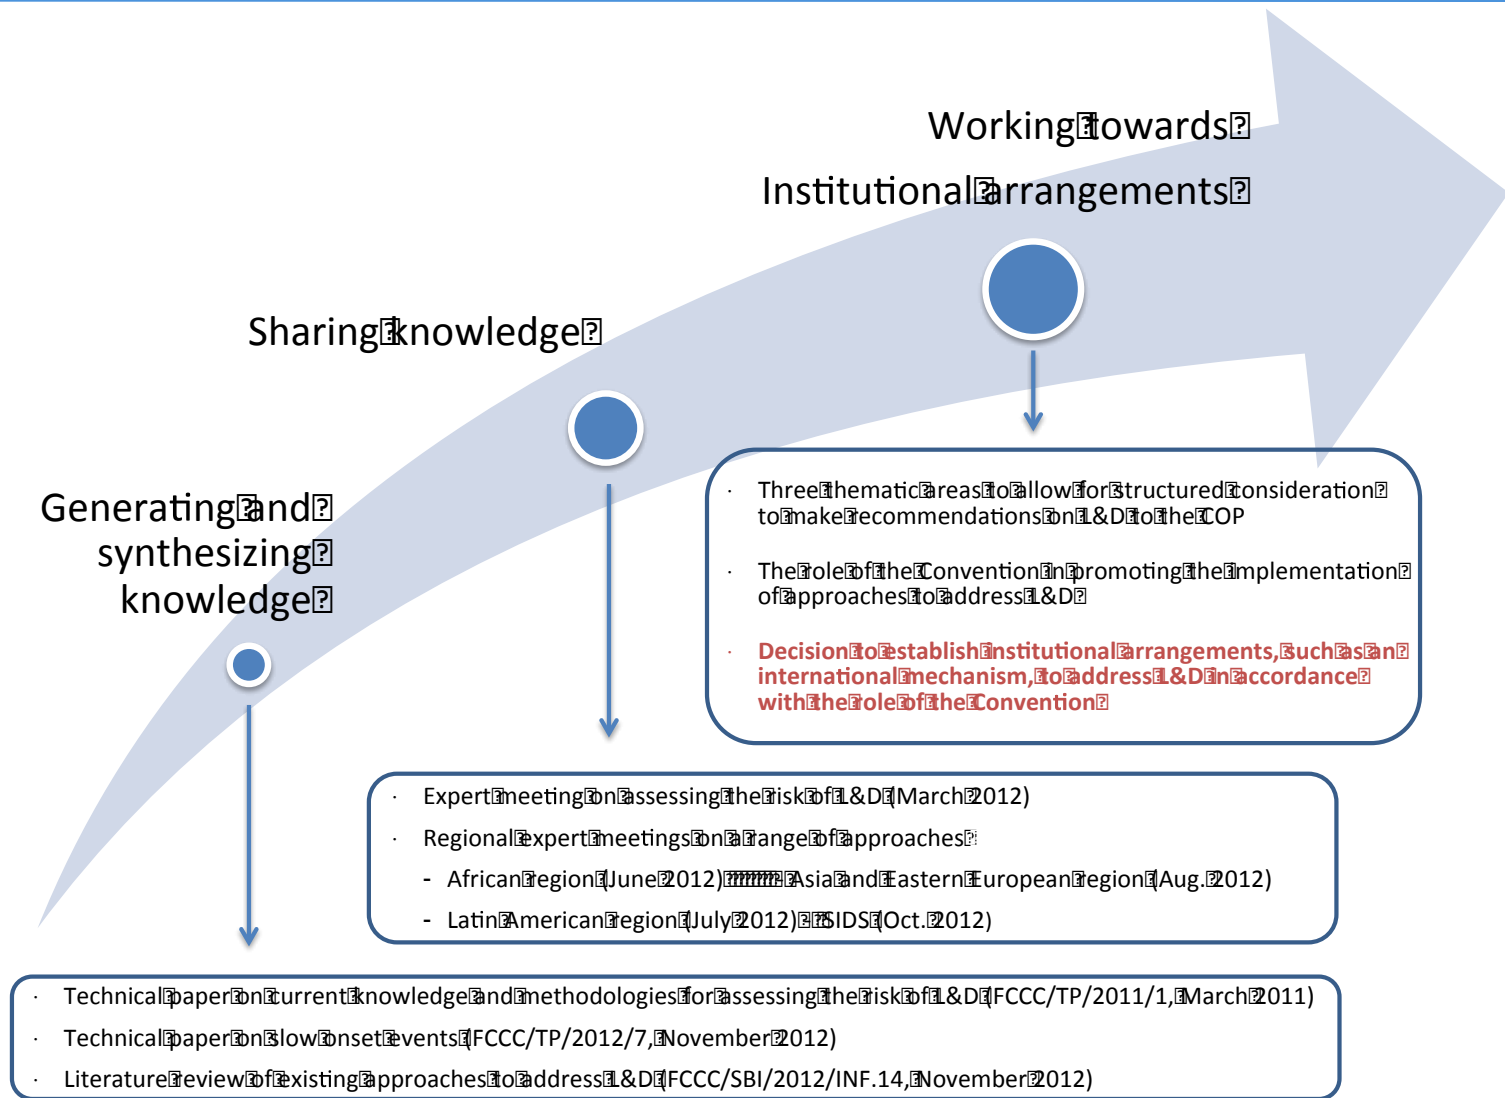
Working towards Institutional arrangements

Sharing knowledge

Generating and synthesizing knowledge

· Three thematic areas to allow for structured consideration to make recommendations on L&D to the COP

· The role of the Convention in promoting the implementation of approaches to address L&D

· Decision to establish institutional arrangements, such as an international mechanism, to address L&D in accordance with the role of the Convention

· Expert meeting on assessing the risk of L&D (March 2012)

· Regional expert meetings on a range of approaches

- African region (June 2012) Asia and Eastern European region (Aug. 2012)

- Latin American region (July 2012) SIDS (Oct. 2012)

· Technical paper on current knowledge and methodologies for assessing the risk of L&D (FCCC/TP/2011/1, March 2011)

· Technical paper on slow onset events (FCCC/TP/2012/7, November 2012)

· Literature review of existing approaches to address L&D (FCCC/SBI/2012/INF.14, November 2012)